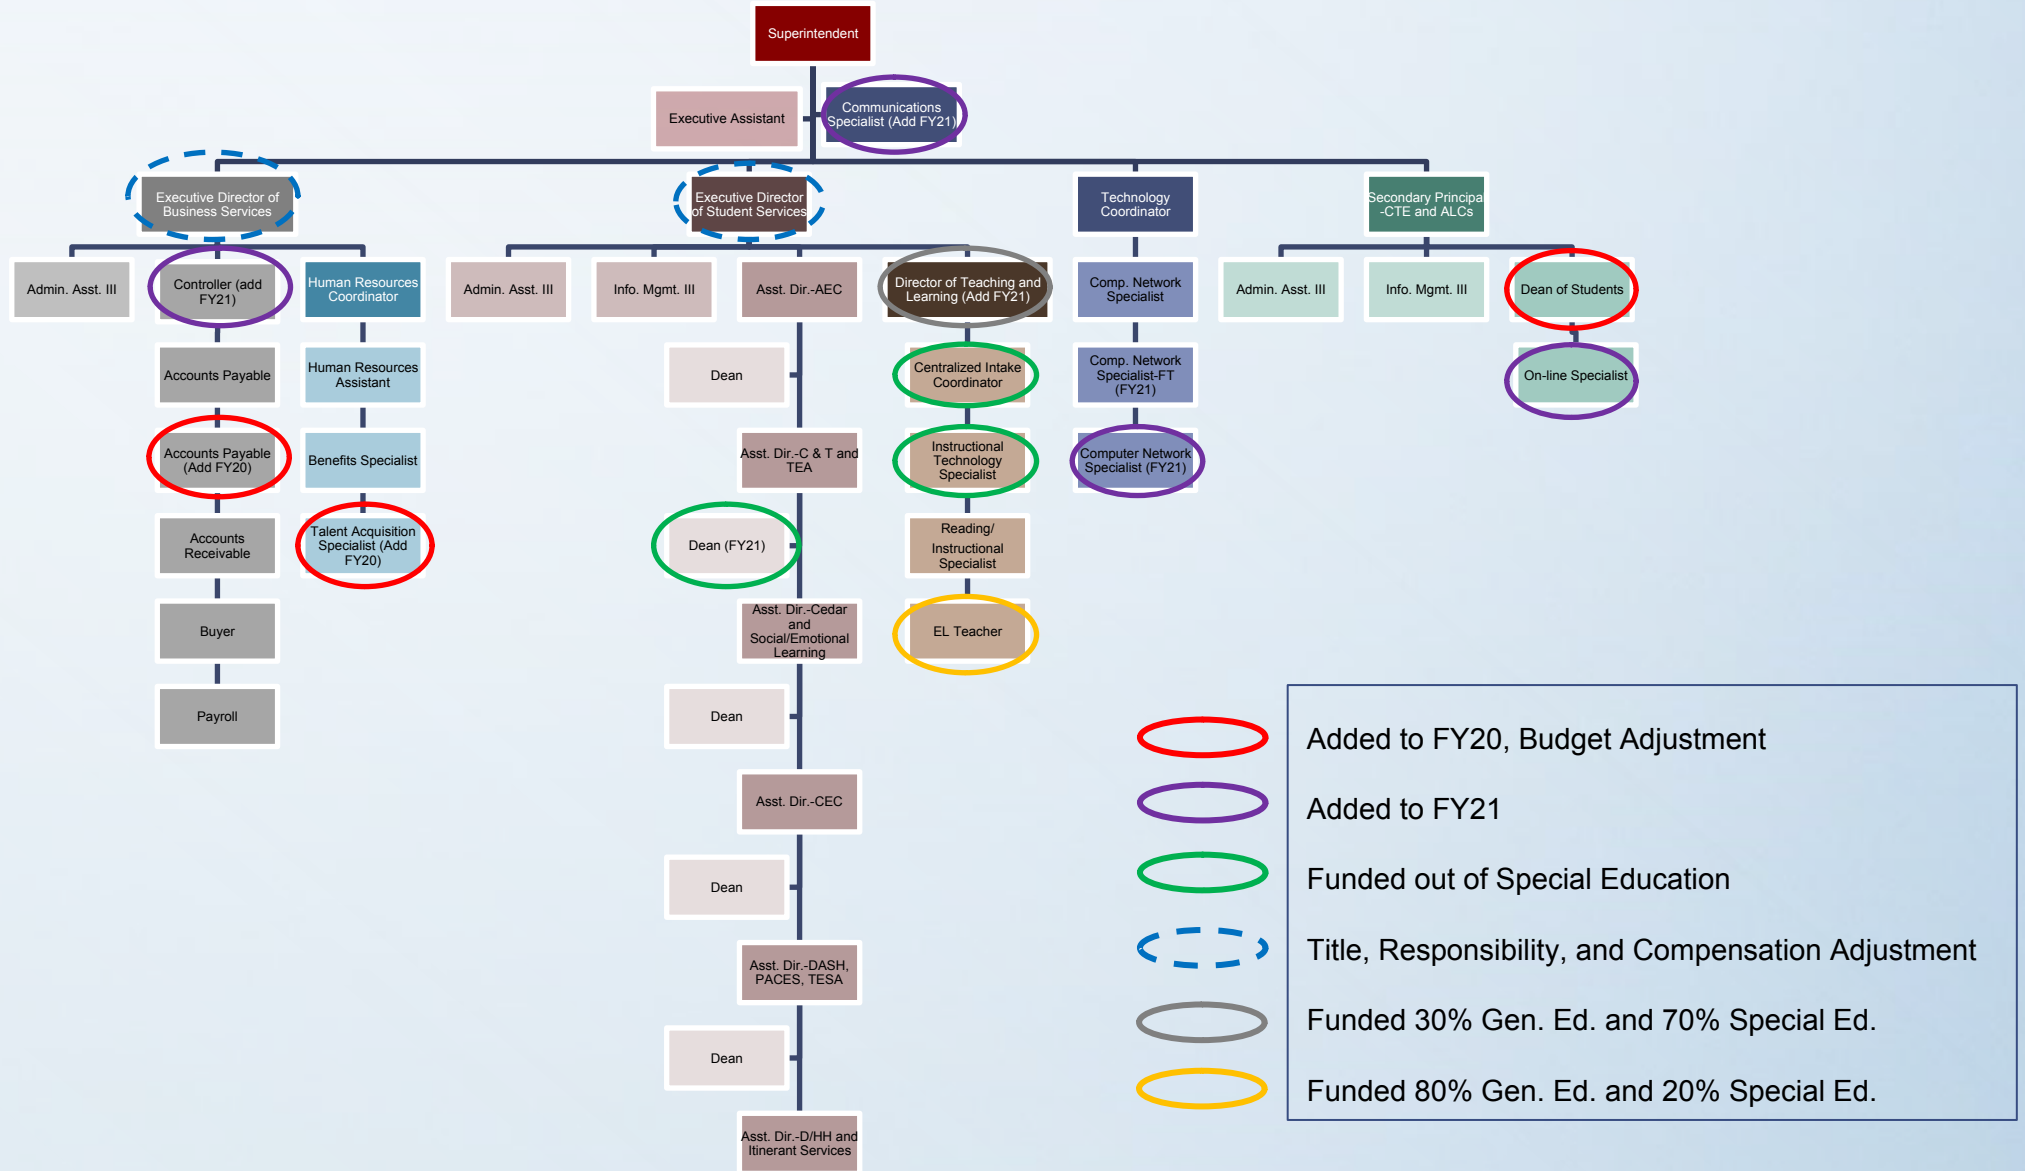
Superintendent

Executive Assistant

Communications Specialist (Add FY21)

Executive Director of Business Services

Executive Director of Student Services

Technology Coordinator

Secondary Principal -CTE and ALCs

Admin. Asst. III

Controller (add FY21)

Human Resources Coordinator

Accounts Payable

Human Resources Assistant

Accounts Payable (Add FY20)

Benefits Specialist

Accounts Receivable

Talent Acquisition Specialist (Add FY20)

Buyer

Payroll

Admin. Asst. III

Info. Mgmt. III

Asst. Dir.-AEC

Director of Teaching and Learning (Add FY21)

Dean

Centralized Intake Coordinator

Asst. Dir.-C & T and TEA

Instructional Technology Specialist

Dean (FY21)

Reading/ Instructional Specialist

Asst. Dir.-Cedar and Social/Emotional Learning

EL Teacher

Dean

Asst. Dir.-CEC

Dean

Asst. Dir.-DASH, PACES, TESA

Dean

Asst. Dir.-D/HH and Itinerant Services

Comp. Network Specialist

Comp. Network Specialist-FT (FY21)

Computer Network Specialist (FY21)

Admin. Asst. III

Info. Mgmt. III

Dean of Students

On-line Specialist

Added to FY20, Budget Adjustment

Added to FY21

Funded out of Special Education

Title, Responsibility, and Compensation Adjustment

Funded 30% Gen. Ed. and 70% Special Ed.

Funded 80% Gen. Ed. and 20% Special Ed.